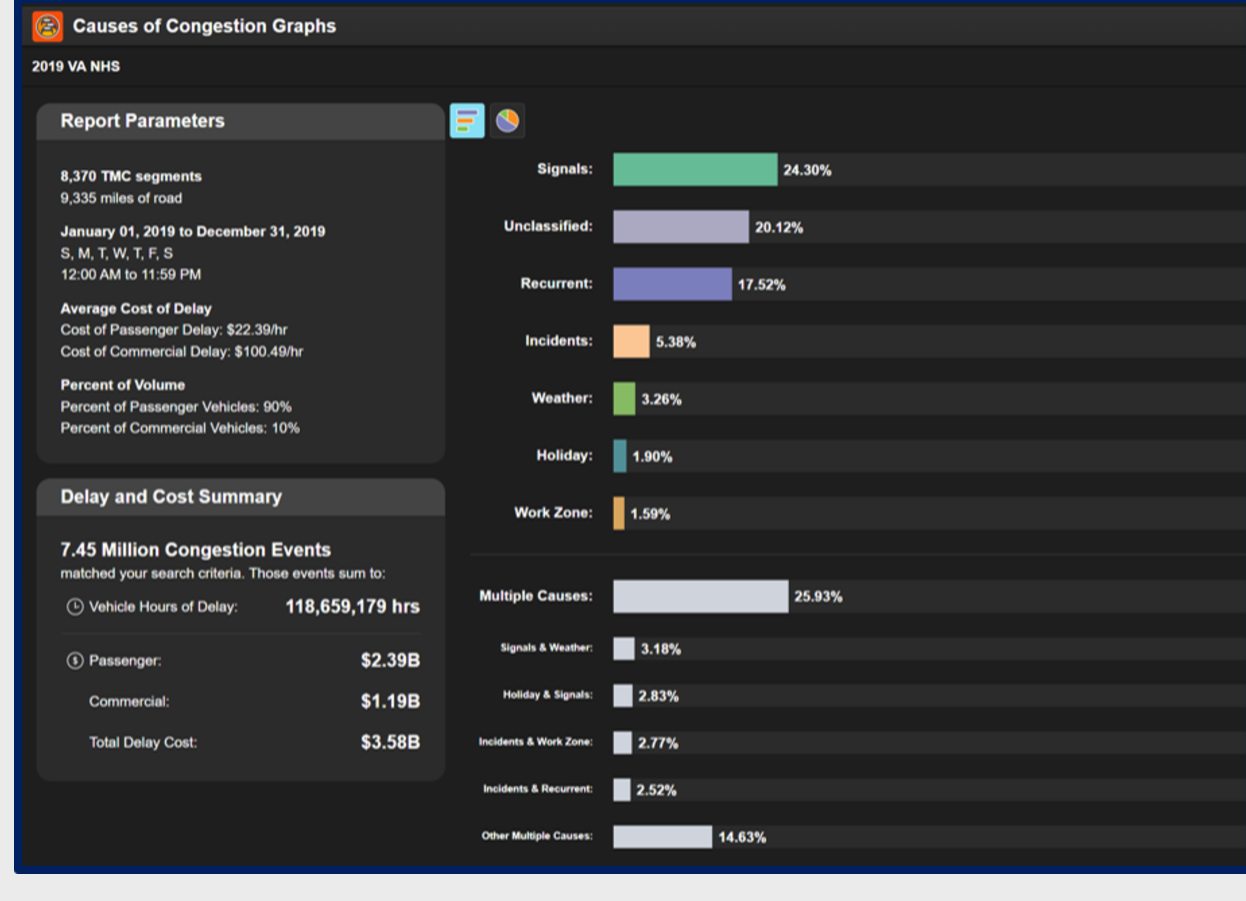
Causes of Congestion Graphs

2019 VA NHS

Report Parameters

8,370 TMC segments
9,335 miles of road

January 01, 2019 to December 31, 2019
S, M, T, W, T, F, S
12:00 AM to 11:59 PM

Average Cost of Delay
Cost of Passenger Delay: $22.39/hr
Cost of Commercial Delay: $100.49/hr

Percent of Volume
Percent of Passenger Vehicles: 90%
Percent of Commercial Vehicles: 10%

Delay and Cost Summary

7.45 Million Congestion Events
matched your search criteria. Those events sum to:

Vehicle Hours of Delay: 118,659,179 hrs

Passenger: $2.39B

Commercial: $1.19B

Total Delay Cost: $3.58B

Signals: 24.30%

Unclassified: 20.12%

Recurrent: 17.52%

Incidents: 5.38%

Weather: 3.26%

Holiday: 1.90%

Work Zone: 1.59%

Multiple Causes: 25.93%

Signals & Weather: 3.18%

Holiday & Signals: 2.83%

Incidents & Work Zone: 2.77%

Incidents & Recurrent: 2.52%

Other Multiple Causes: 14.63%